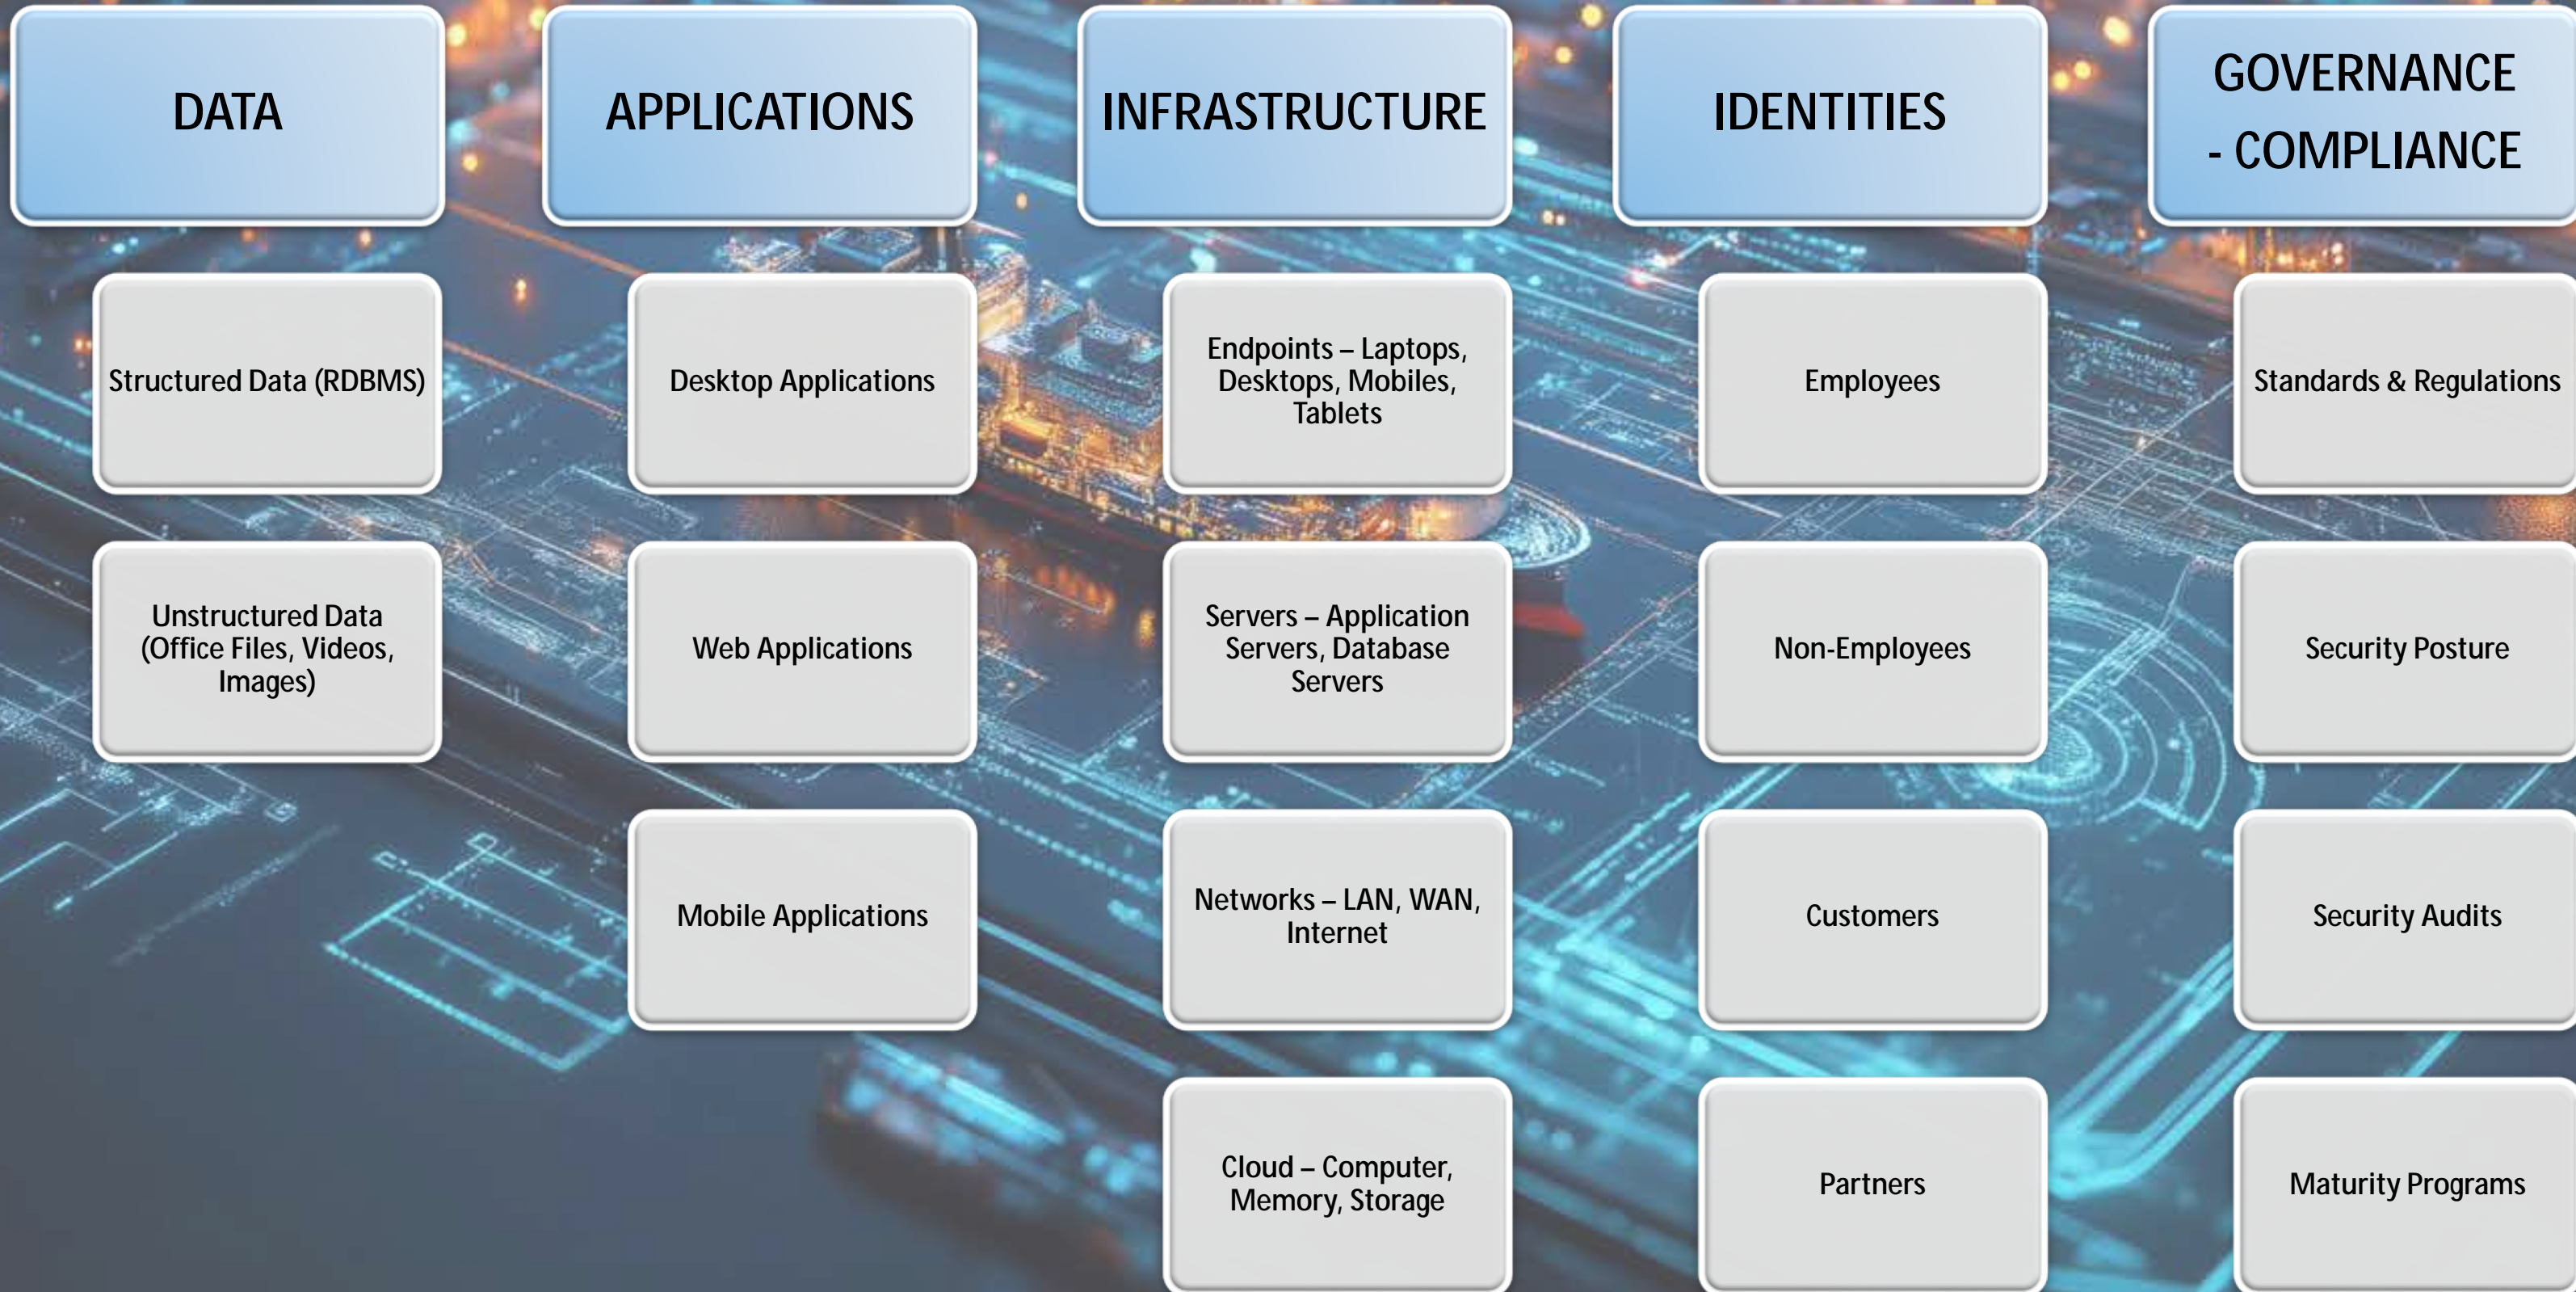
DATA

Structured Data (RDBMS)

Unstructured Data (Office Files, Videos, Images)

APPLICATIONS

Desktop Applications

Web Applications

Mobile Applications

INFRASTRUCTURE

Endpoints – Laptops, Desktops, Mobiles, Tablets

Servers – Application Servers, Database Servers

Networks – LAN, WAN, Internet

Cloud – Computer, Memory, Storage

IDENTITIES

Employees

Non-Employees

Customers

Partners

GOVERNANCE - COMPLIANCE

Standards & Regulations

Security Posture

Security Audits

Maturity Programs